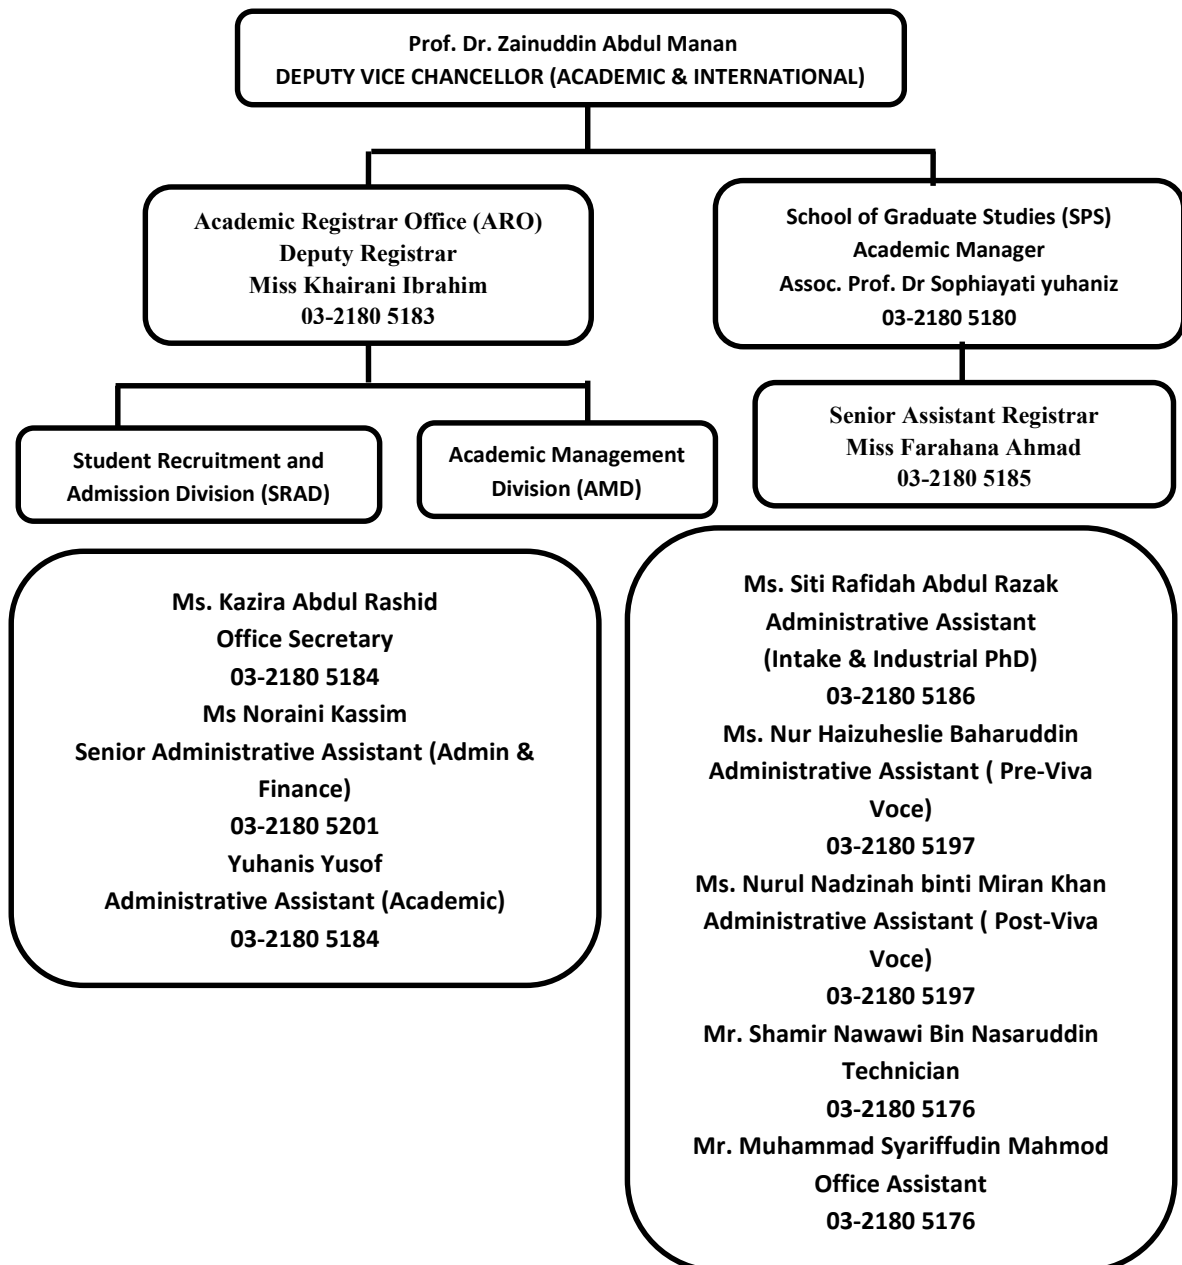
Prof. Dr. Zainuddin Abdul Manan
DEPUTY VICE CHANCELLOR (ACADEMIC & INTERNATIONAL)

Academic Registrar Office (ARO)
Deputy Registrar
Miss Khairani Ibrahim
03-2180 5183

School of Graduate Studies (SPS)
Academic Manager
Assoc. Prof. Dr Sophiayati yuhaniz
03-2180 5180

Student Recruitment and Admission Division (SRAD)

Academic Management Division (AMD)

Senior Assistant Registrar
Miss Farahana Ahmad
03-2180 5185

Ms. Kazira Abdul Rashid
Office Secretary
03-2180 5184
Ms Noraini Kassim
Senior Administrative Assistant (Admin & Finance)
03-2180 5201
Yuhanis Yusof
Administrative Assistant (Academic)
03-2180 5184

Ms. Siti Rafidah Abdul Razak
Administrative Assistant
(Intake & Industrial PhD)
03-2180 5186
Ms. Nur Haizuheslie Baharuddin
Administrative Assistant ( Pre-Viva Voce)
03-2180 5197
Ms. Nurul Nadzinah binti Miran Khan
Administrative Assistant ( Post-Viva Voce)
03-2180 5197
Mr. Shamir Nawawi Bin Nasaruddin
Technician
03-2180 5176
Mr. Muhammad Syariffudin Mahmod
Office Assistant
03-2180 5176